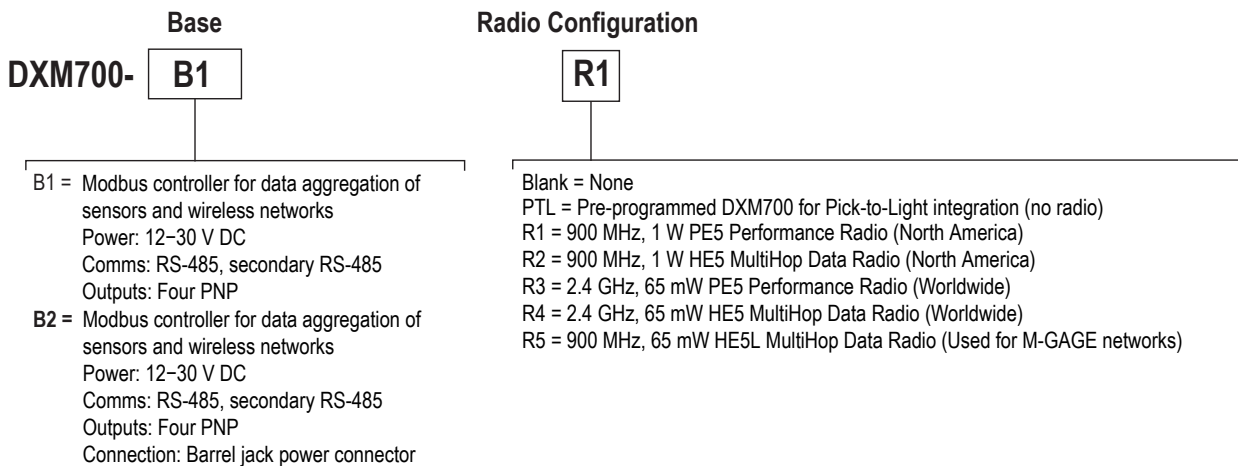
Base

Radio Configuration

DXM700- B1

R1

B1 = Modbus controller for data aggregation of sensors and wireless networks
Power: 12−30 V DC
Comms: RS-485, secondary RS-485
Outputs: Four PNP

B2 = Modbus controller for data aggregation of sensors and wireless networks
Power: 12−30 V DC
Comms: RS-485, secondary RS-485
Outputs: Four PNP
Connection: Barrel jack power connector

Blank = None
PTL = Pre-programmed DXM700 for Pick-to-Light integration (no radio)
R1 = 900 MHz, 1 W PE5 Performance Radio (North America)
R2 = 900 MHz, 1 W HE5 MultiHop Data Radio (North America)
R3 = 2.4 GHz, 65 mW PE5 Performance Radio (Worldwide)
R4 = 2.4 GHz, 65 mW HE5 MultiHop Data Radio (Worldwide)
R5 = 900 MHz, 65 mW HE5L MultiHop Data Radio (Used for M-GAGE networks)